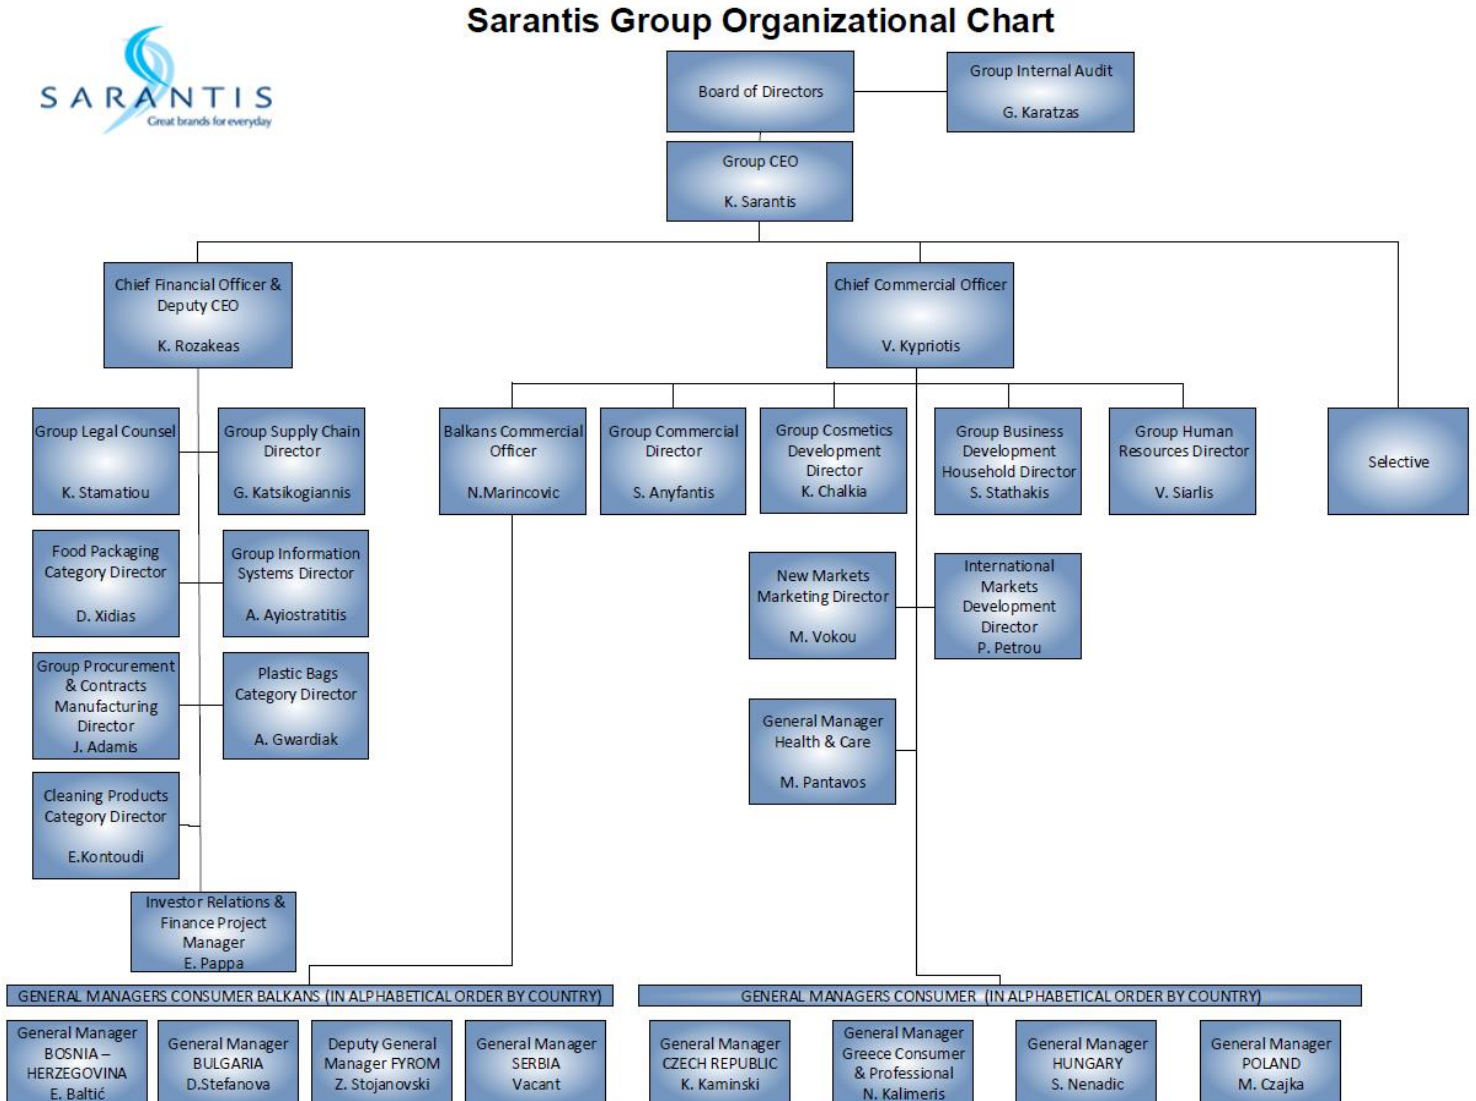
Sarantis Group Organizational Chart

SARANTIS
Great brands for everyday

Board of Directors

Group Internal Audit
G. Karatzas

Group CEO
K. Sarantis

Chief Financial Officer & Deputy CEO
K. Rozakeas

Chief Commercial Officer
V. Kypriotis

Group Legal Counsel
K. Stamatiou

Group Supply Chain Director
G. Katsikogiannis

Food Packaging Category Director
D. Xidias

Group Information Systems Director
A. Ayiostratitis

Group Procurement & Contracts Manufacturing Director
J. Adamis

Plastic Bags Category Director
A. Gwardiak

Cleaning Products Category Director
E.Kontoudi

Investor Relations & Finance Project Manager
E. Pappa

Balkans Commercial Officer
N.Marincovic

Group Commercial Director
S. Anyfantis

Group Cosmetics Development Director
K. Chalkia

Group Business Development Household Director
S. Stathakis

Group Human Resources Director
V. Siarlis

Selective

New Markets Marketing Director
M. Vokou

International Markets Development Director
P. Petrou

General Manager Health & Care
M. Pantavos

GENERAL MANAGERS CONSUMER BALKANS (IN ALPHABETICAL ORDER BY COUNTRY)

GENERAL MANAGERS CONSUMER (IN ALPHABETICAL ORDER BY COUNTRY)

General Manager BOSNIA – HERZEGOVINA
E. Baltić

General Manager BULGARIA
D.Stefanova

Deputy General Manager FYROM
Z. Stojanovski

General Manager SERBIA
Vacant

General Manager CZECH REPUBLIC
K. Kaminski

General Manager Greece Consumer & Professional
N. Kalimeris

General Manager HUNGARY
S. Nenadic

General Manager POLAND
M. Czajka